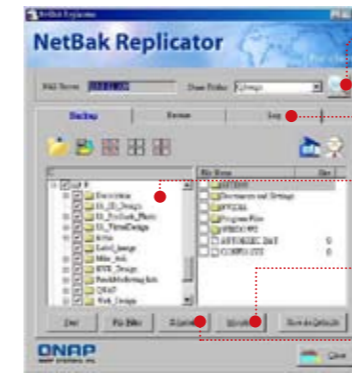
NetBak Replicator

NetBak Replicator

NAS Server: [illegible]    Share Folder: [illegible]

Backup    Restore    Log

File Name    Size

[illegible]
Documents and Settings
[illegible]
Program Files
WINDOWS
AUTOEXEC.BAT    0
CONFIG.SYS    0

Start    File Filter    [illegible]    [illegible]    Save as Defaults

QNAP

Close